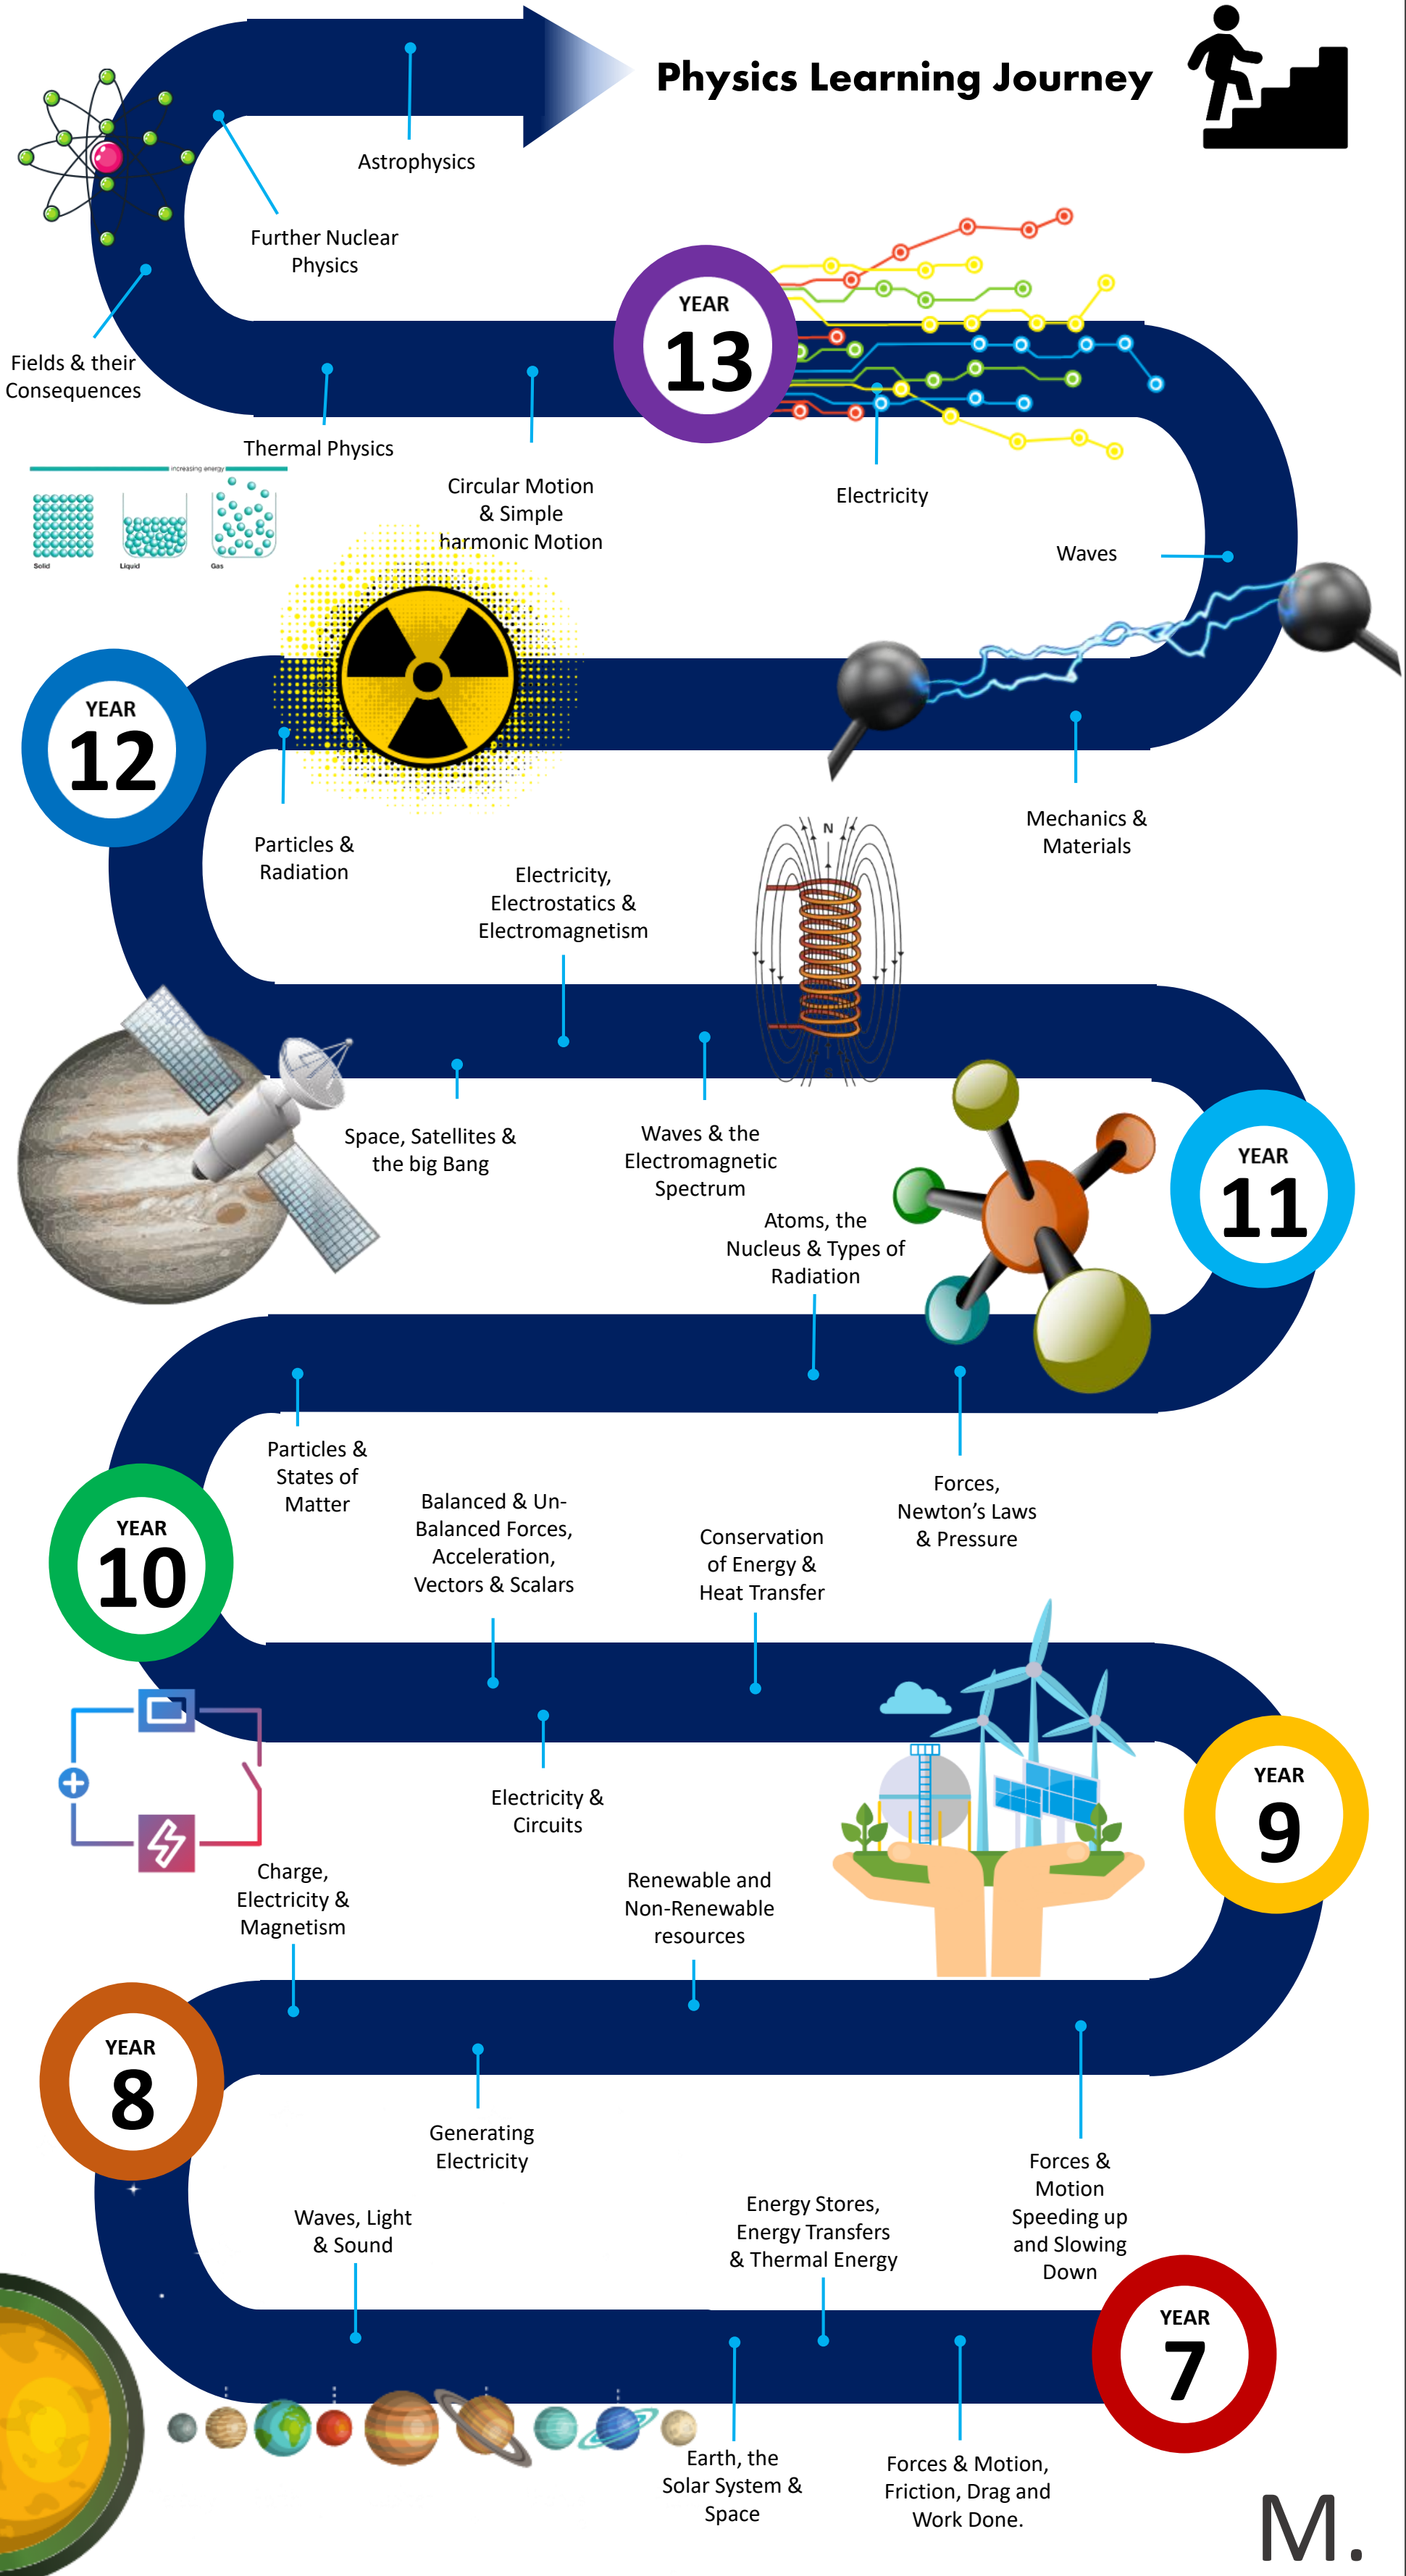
Physics Learning Journey

Astrophysics

Further Nuclear Physics

Fields & their Consequences

YEAR 13

Thermal Physics

Circular Motion & Simple harmonic Motion

Electricity

Waves

Solid Liquid Gas

increasing energy

YEAR 12

Particles & Radiation

Electricity, Electrostatics & Electromagnetism

Mechanics & Materials

N

Space, Satellites & the big Bang

Waves & the Electromagnetic Spectrum

Atoms, the Nucleus & Types of Radiation

YEAR 11

Particles & States of Matter

YEAR 10

Balanced & Un-Balanced Forces, Acceleration, Vectors & Scalars

Conservation of Energy & Heat Transfer

Forces, Newton's Laws & Pressure

Electricity & Circuits

YEAR 9

Charge, Electricity & Magnetism

Renewable and Non-Renewable resources

YEAR 8

Generating Electricity

Waves, Light & Sound

Energy Stores, Energy Transfers & Thermal Energy

Forces & Motion Speeding up and Slowing Down

YEAR 7

Earth, the Solar System & Space

Forces & Motion, Friction, Drag and Work Done.

M.